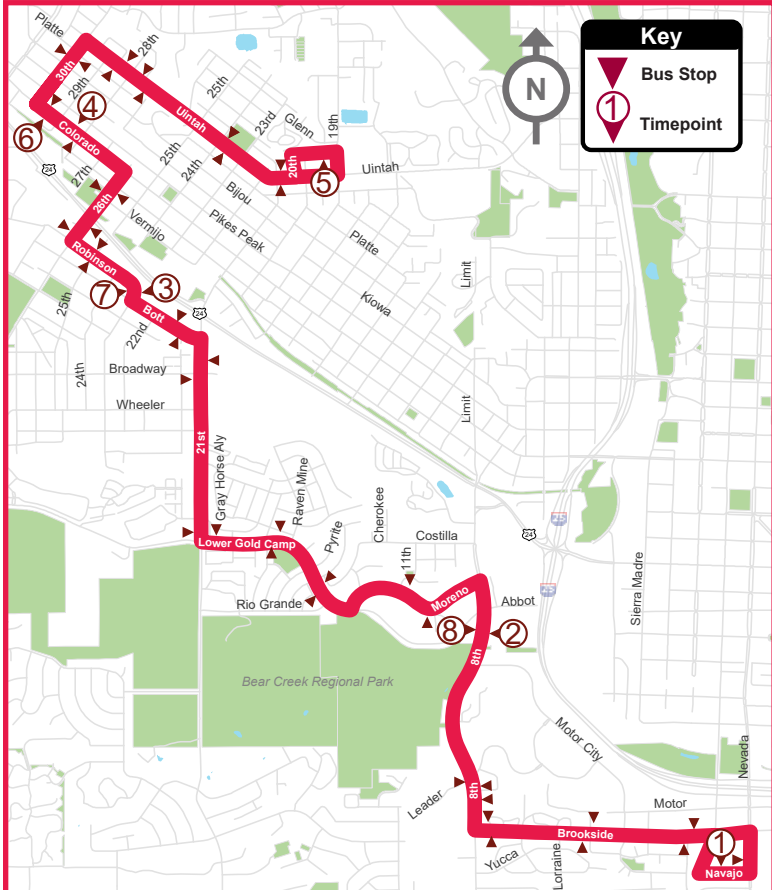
Key
Bus Stop
1 Timepoint
N

Platte
28th
30th
29th
4
25th
Uintah
23rd
Glenn
19th
6
Colorado
25th
24th
20th
5
Uintah
24
27th
28th
Bijou
Vermijo
Pikes Peak
Platte
Robinson
7
3
Bott
24
Kiowa
Limit
25th
22nd
24th
Broadway
Wheeler
21st
Limit
Gray Horse Aly
Raven Mine
Cherokee
Pyrite
Costilla
11th
24
Lower Gold Camp
Rio Grande
Moreno
Abbot
8
2
8th
Sierra Madre
Bear Creek Regional Park
Motor City
Nevada
Leader
8th
Motor
Brookside
Yucca
Lorraine
1
Navajo